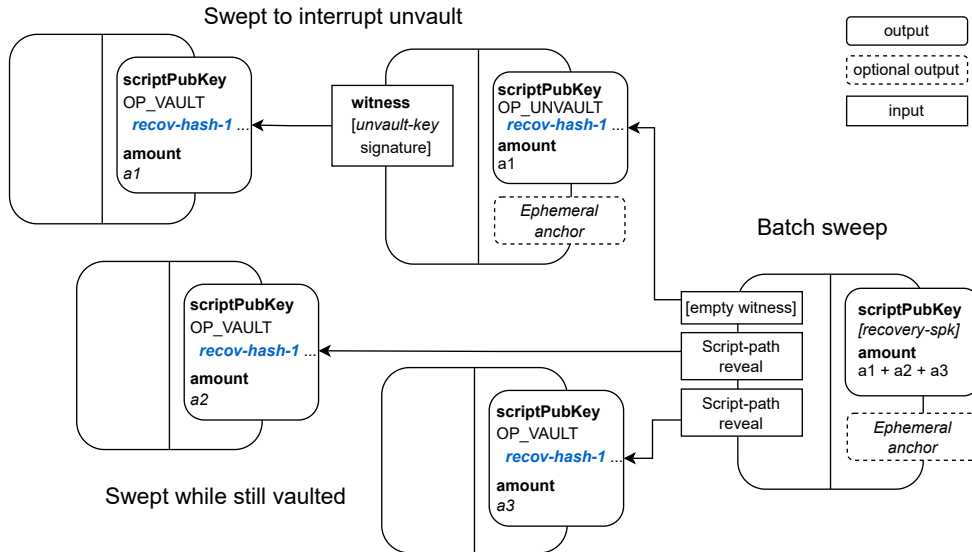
Swept to interrupt unvault

output

optional output

input

scriptPubKey
OP_VAULT
recov-hash-1 ...
amount
a1

witness
[unvault-key signature]

scriptPubKey
OP_UNVAULT
recov-hash-1 ...
amount
a1

Ephemeral anchor

Batch sweep

scriptPubKey
OP_VAULT
recov-hash-1 ...
amount
a2

[empty witness]

Script-path reveal

Script-path reveal

scriptPubKey
[recovery-spk]
amount
a1 + a2 + a3

Ephemeral anchor

scriptPubKey
OP_VAULT
recov-hash-1 ...
amount
a3

Swept while still vaulted